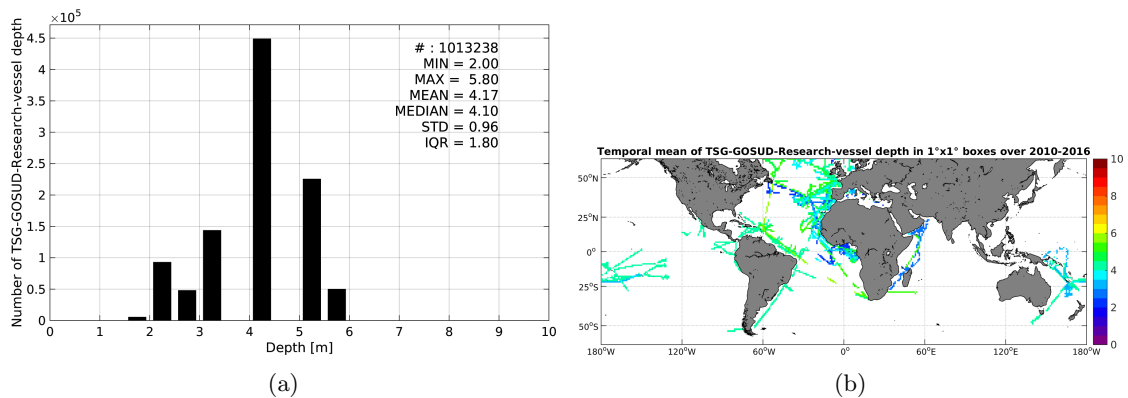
$\times10^5$

4.5
4
3.5
3
2.5
2
1.5
1
0.5
0

Number of TSG-GOSUD-Research-vessel depth

# : 1013238
MIN = 2.00
MAX = 5.80
MEAN = 4.17
MEDIAN = 4.10
STD = 0.96
IQR = 1.80

0 1 2 3 4 5 6 7 8 9 10

Depth [m]

(a)

Temporal mean of TSG-GOSUD-Research-vessel depth in 1°x1° boxes over 2010-2016

50°N
25°N
0°
25°S
50°S

180°W 120°W 60°W 0° 60°E 120°E 180°W

10
8
6
4
2
0

(b)